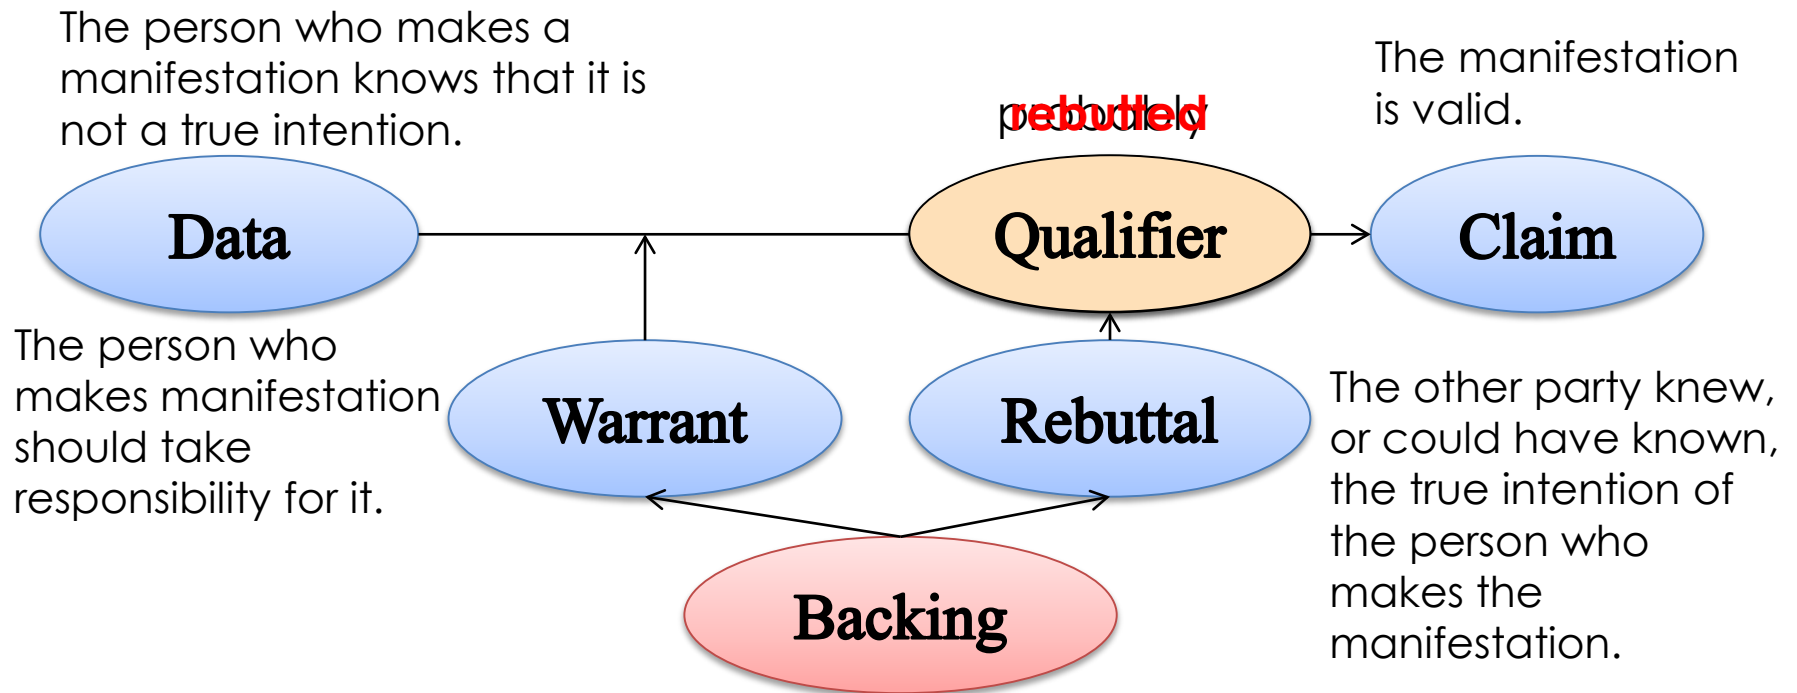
The person who makes a manifestation knows that it is not a true intention.

probably rebutted

The manifestation is valid.

Data

Qualifier

Claim

The person who makes manifestation should take responsibility for it.

Warrant

Rebuttal

The other party knew, or could have known, the true intention of the person who makes the manifestation.

Backing